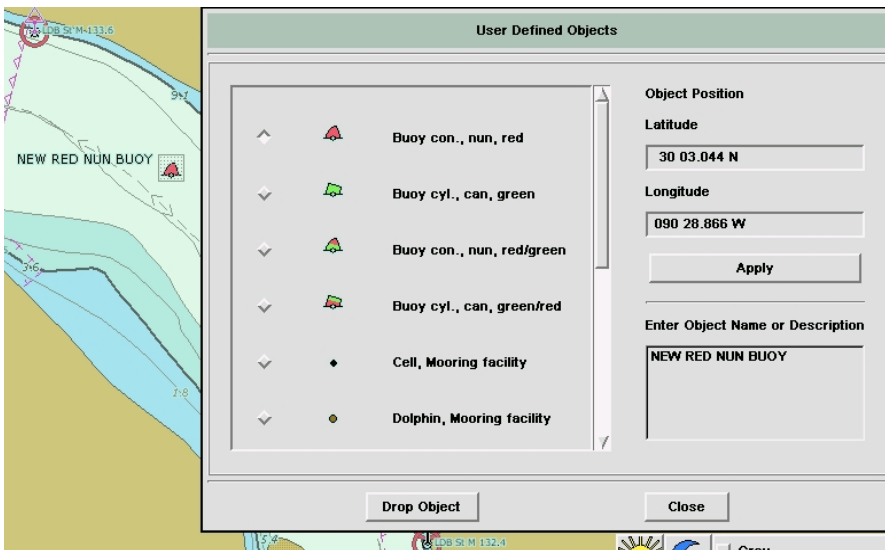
LDB St M 133.6

9.1

NEW RED NUN BUOY

3.6

1.8

5.4

LDB St M 132.4

User Defined Objects

Buoy con., nun, red

Buoy cyl., can, green

Buoy con., nun, red/green

Buoy cyl., can, green/red

Cell, Mooring facility

Dolphin, Mooring facility

Object Position

Latitude

30 03.044 N

Longitude

090 28.866 W

Apply

Enter Object Name or Description

NEW RED NUN BUOY

Drop Object

Close

Grey